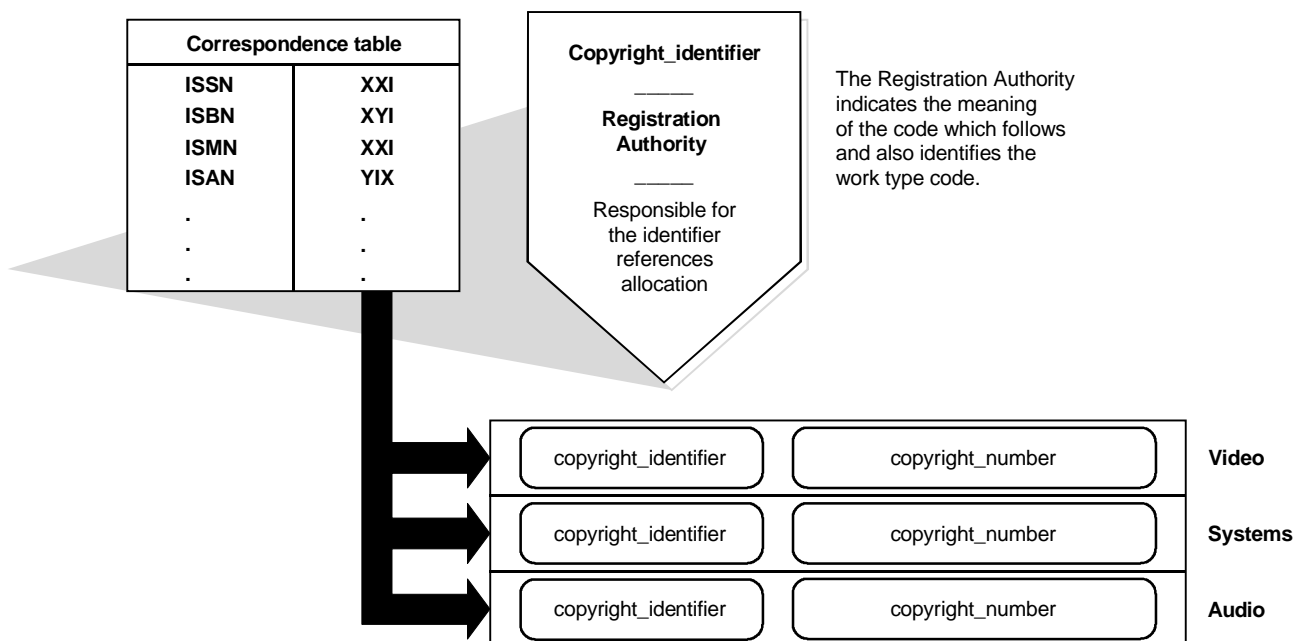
| Correspondence table | |
|---|---|
| ISSN | XXI |
| ISBN | XYI |
| ISMN | XXI |
| ISAN | YIX |
| . | . |
| . | . |
| . | . |

Copyright_identifier

Registration Authority

Responsible for the identifier references allocation

The Registration Authority indicates the meaning of the code which follows and also identifies the work type code.

copyright_identifier copyright_number Video

copyright_identifier copyright_number Systems

copyright_identifier copyright_number Audio